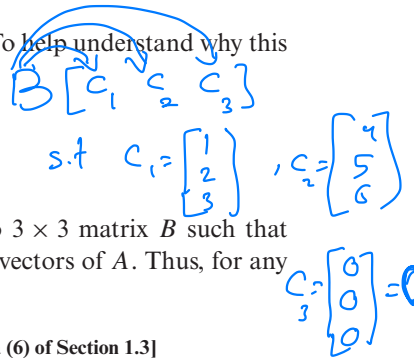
To help understand why this

$B \begin{bmatrix} C_1 & C_2 & C_3 \end{bmatrix}$

s.t $C_1 = \begin{bmatrix} 1 \\ 2 \\ 3 \end{bmatrix}$, $C_2 = \begin{bmatrix} 4 \\ 5 \\ 6 \end{bmatrix}$

$3 \times 3$ matrix $B$ such that vectors of $A$. Thus, for any

$C_3 = \begin{bmatrix} 0 \\ 0 \\ 0 \end{bmatrix} = 0$

(6) of Section 1.3]